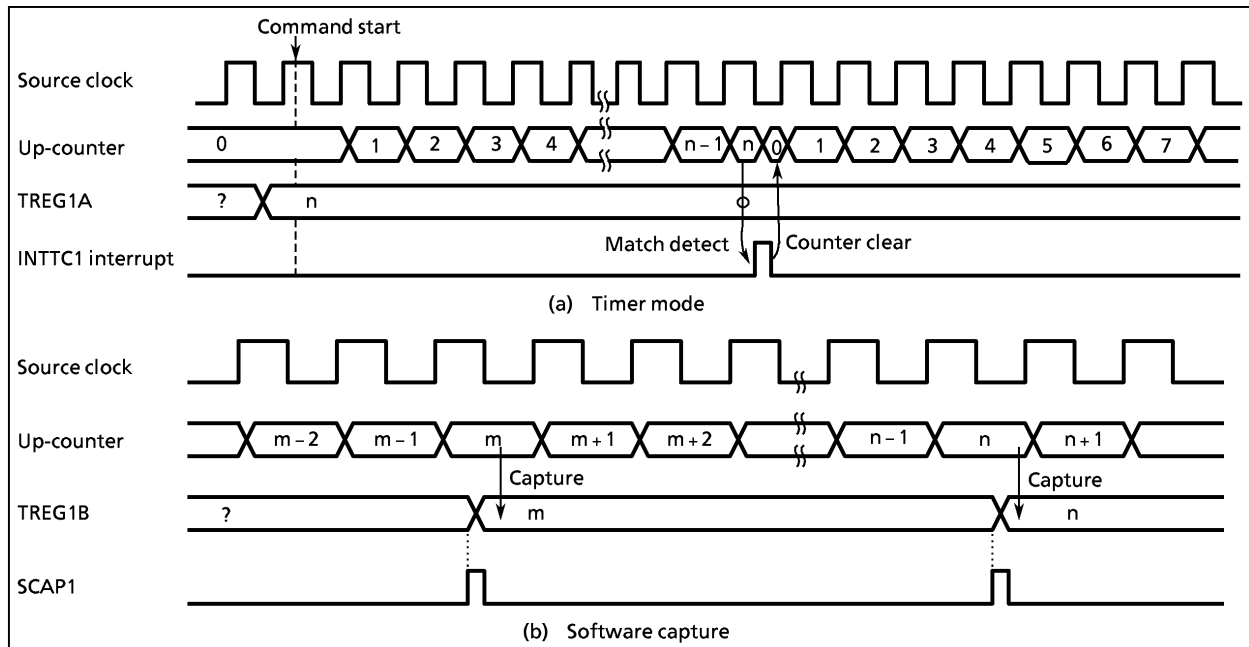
Command start

Source clock

Up-counter 0 1 2 3 4 n – 1 n 0 1 2 3 4 5 6 7

TREG1A ? n

INTTC1 interrupt

Match detect

Counter clear

(a) Timer mode

Source clock

Up-counter m – 2 m – 1 m m + 1 m + 2 n – 1 n n + 1

Capture

Capture

TREG1B ? m n

SCAP1

(b) Software capture